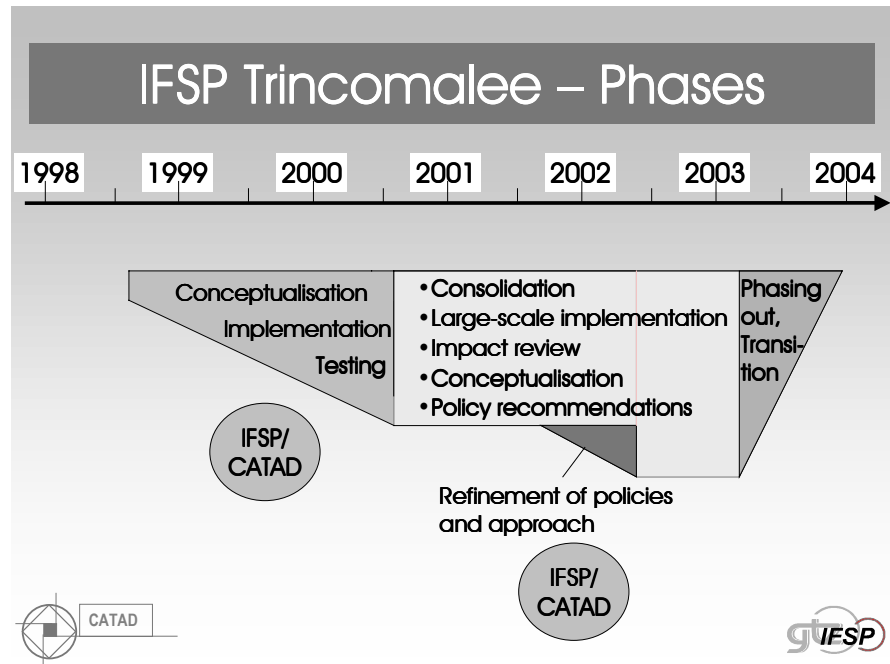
IFSP Trincomalee – Phases

1998 1999 2000 2001 2002 2003 2004

Conceptualisation
Implementation
Testing

•Consolidation
•Large-scale implementation
•Impact review
•Conceptualisation
•Policy recommendations

Phasing out, Transition

IFSP/ CATAD

Refinement of policies and approach

IFSP/ CATAD

CATAD

gtz IFSP